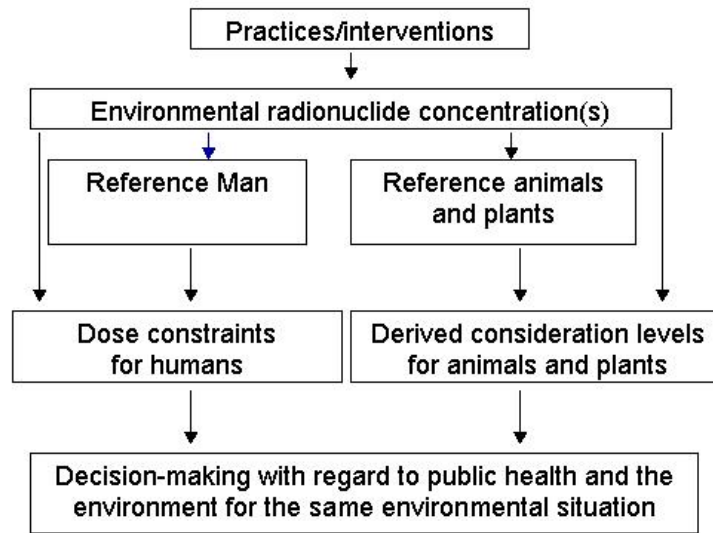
Practices/interventions

Environmental radionuclide concentration(s)

Reference Man

Reference animals and plants

Dose constraints for humans

Derived consideration levels for animals and plants

Decision-making with regard to public health and the environment for the same environmental situation